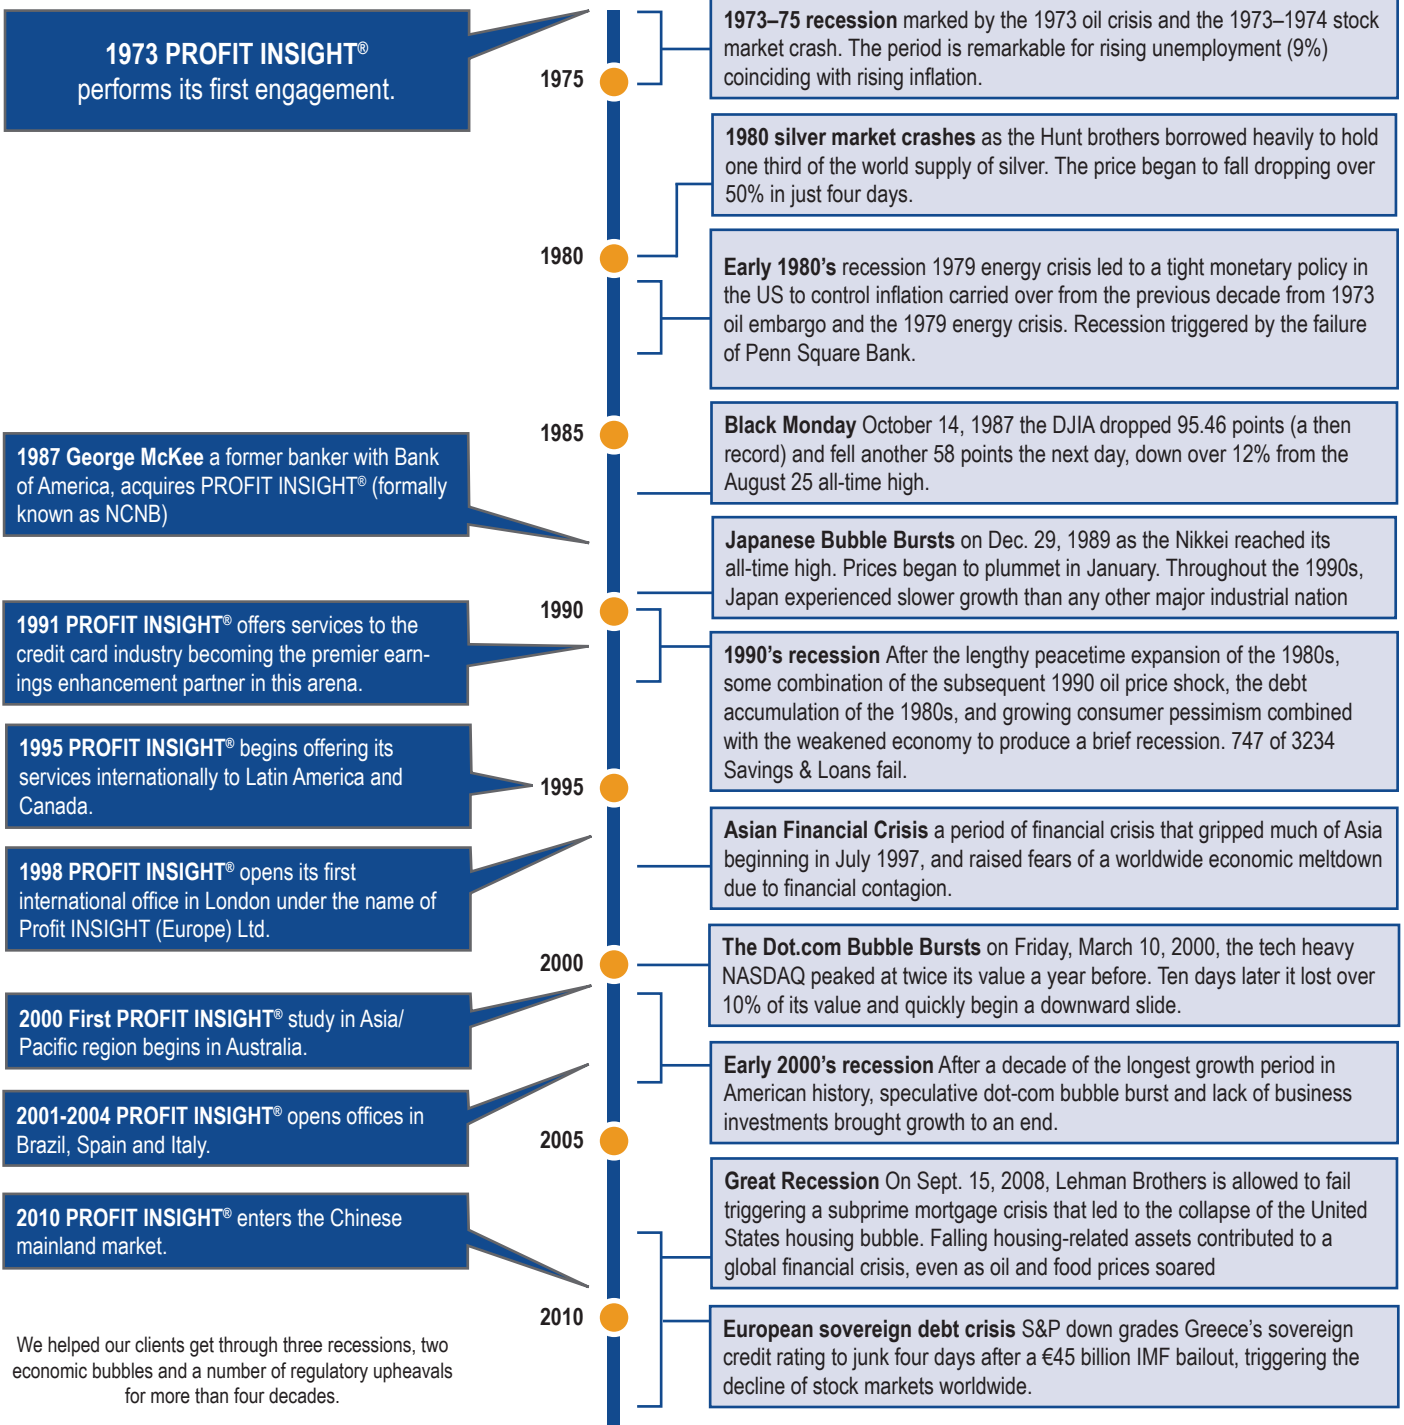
1973 PROFIT INSIGHT®
performs its first engagement.

1975

1973–75 recession marked by the 1973 oil crisis and the 1973–1974 stock market crash. The period is remarkable for rising unemployment (9%) coinciding with rising inflation.

1980 silver market crashes as the Hunt brothers borrowed heavily to hold one third of the world supply of silver. The price began to fall dropping over 50% in just four days.

1980

Early 1980's recession 1979 energy crisis led to a tight monetary policy in the US to control inflation carried over from the previous decade from 1973 oil embargo and the 1979 energy crisis. Recession triggered by the failure of Penn Square Bank.

1985

1987 George McKee a former banker with Bank of America, acquires PROFIT INSIGHT® (formally known as NCNB)

Black Monday October 14, 1987 the DJIA dropped 95.46 points (a then record) and fell another 58 points the next day, down over 12% from the August 25 all-time high.

Japanese Bubble Bursts on Dec. 29, 1989 as the Nikkei reached its all-time high. Prices began to plummet in January. Throughout the 1990s, Japan experienced slower growth than any other major industrial nation

1990

1991 PROFIT INSIGHT® offers services to the credit card industry becoming the premier earnings enhancement partner in this arena.

1990's recession After the lengthy peacetime expansion of the 1980s, some combination of the subsequent 1990 oil price shock, the debt accumulation of the 1980s, and growing consumer pessimism combined with the weakened economy to produce a brief recession. 747 of 3234 Savings & Loans fail.

1995 PROFIT INSIGHT® begins offering its services internationally to Latin America and Canada.

1995

Asian Financial Crisis a period of financial crisis that gripped much of Asia beginning in July 1997, and raised fears of a worldwide economic meltdown due to financial contagion.

1998 PROFIT INSIGHT® opens its first international office in London under the name of Profit INSIGHT (Europe) Ltd.

2000

The Dot.com Bubble Bursts on Friday, March 10, 2000, the tech heavy NASDAQ peaked at twice its value a year before. Ten days later it lost over 10% of its value and quickly begin a downward slide.

2000 First PROFIT INSIGHT® study in Asia/ Pacific region begins in Australia.

Early 2000's recession After a decade of the longest growth period in American history, speculative dot-com bubble burst and lack of business investments brought growth to an end.

2001-2004 PROFIT INSIGHT® opens offices in Brazil, Spain and Italy.

2005

Great Recession On Sept. 15, 2008, Lehman Brothers is allowed to fail triggering a subprime mortgage crisis that led to the collapse of the United States housing bubble. Falling housing-related assets contributed to a global financial crisis, even as oil and food prices soared

2010 PROFIT INSIGHT® enters the Chinese mainland market.

2010

European sovereign debt crisis S&P down grades Greece's sovereign credit rating to junk four days after a €45 billion IMF bailout, triggering the decline of stock markets worldwide.

We helped our clients get through three recessions, two economic bubbles and a number of regulatory upheavals for more than four decades.